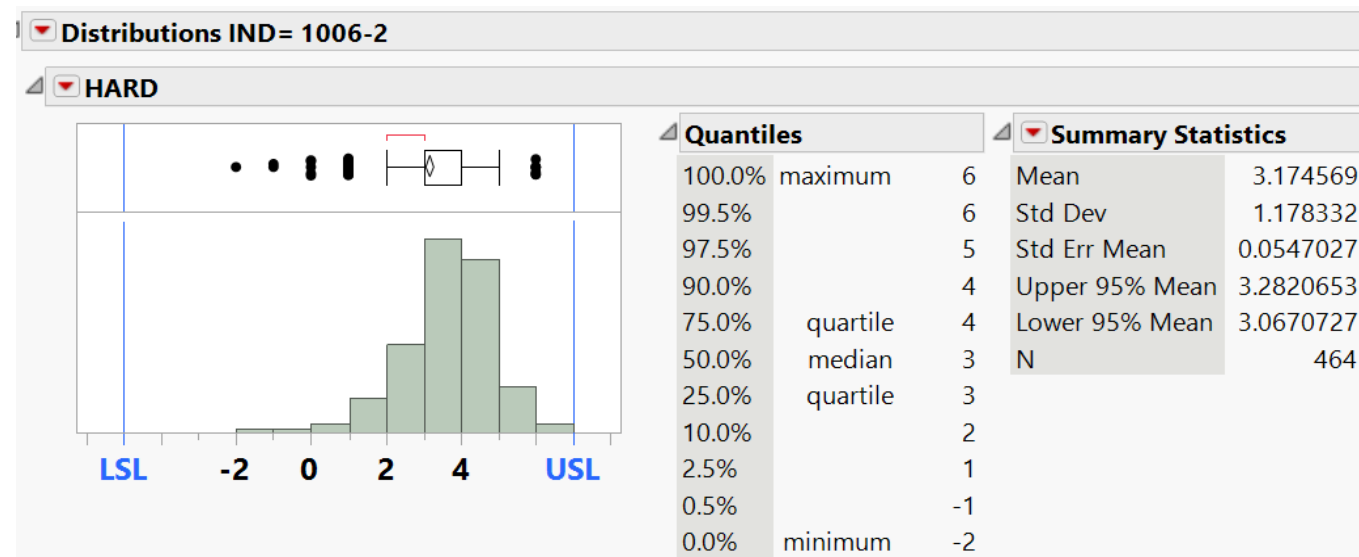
Distributions IND= 1006-2

HARD

LSL -2 0 2 4 USL

Quantiles

| | | |
|---|---|---|
| 100.0% | maximum | 6 |
| 99.5% | | 6 |
| 97.5% | | 5 |
| 90.0% | | 4 |
| 75.0% | quartile | 4 |
| 50.0% | median | 3 |
| 25.0% | quartile | 3 |
| 10.0% | | 2 |
| 2.5% | | 1 |
| 0.5% | | -1 |
| 0.0% | minimum | -2 |

Summary Statistics

| | |
|---|---|
| Mean | 3.174569 |
| Std Dev | 1.178332 |
| Std Err Mean | 0.0547027 |
| Upper 95% Mean | 3.2820653 |
| Lower 95% Mean | 3.0670727 |
| N | 464 |